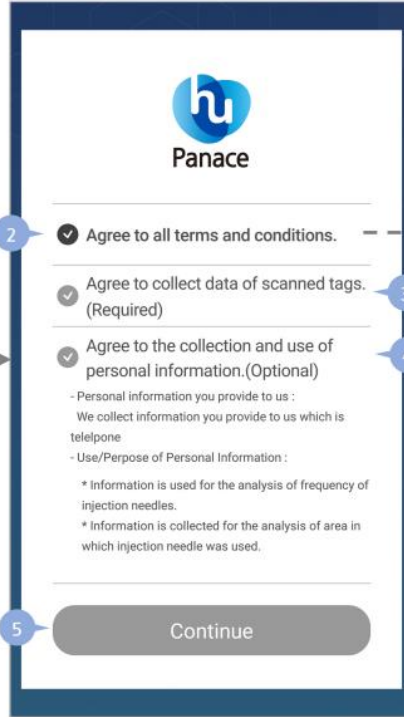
hu
Panace

2 Agree to all terms and conditions.

Agree to collect data of scanned tags. (Required)

Agree to the collection and use of personal information.(Optional)

- Personal information you provide to us :
We collect information you provide to us which is telelpone
- Use/Perpose of Personal Information :
* Information is used for the analysis of frequency of injection needles.
* Information is collected for the analysis of area in which injection needle was used.

5 Continue